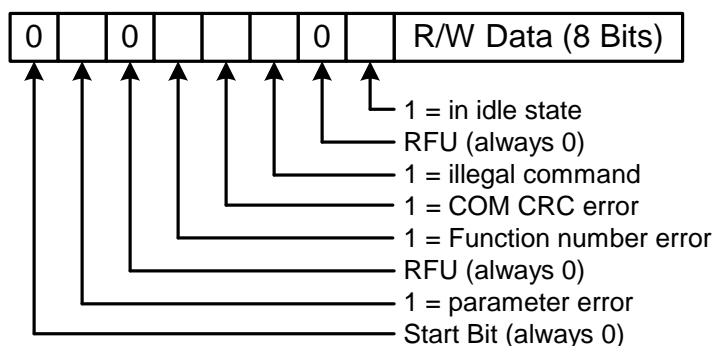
| 0 |  | 0 |  |  |  | 0 |  | R/W Data (8 Bits) |
|---|---|---|---|---|---|---|---|---|

1 = in idle state
RFU (always 0)
1 = illegal command
1 = COM CRC error
1 = Function number error
RFU (always 0)
1 = parameter error
Start Bit (always 0)